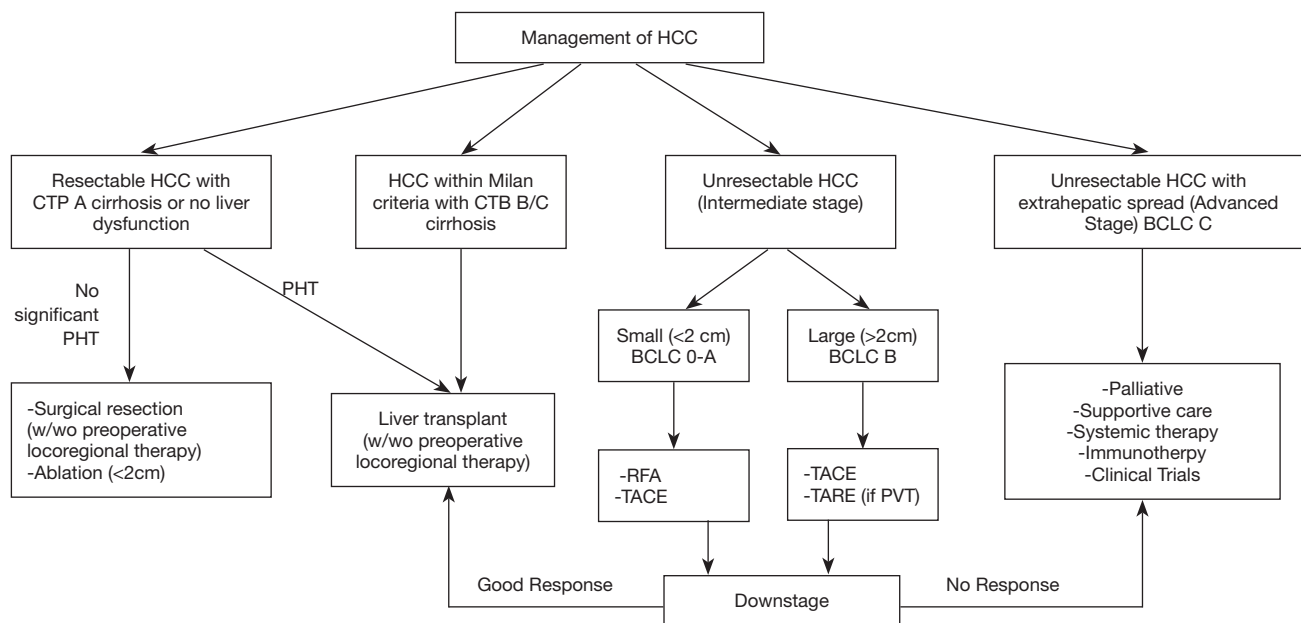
Management of HCC

Resectable HCC with CTP A cirrhosis or no liver dysfunction

HCC within Milan criteria with CTB B/C cirrhosis

Unresectable HCC (Intermediate stage)

Unresectable HCC with extrahepatic spread (Advanced Stage) BCLC C

No significant PHT

PHT

Small (<2 cm) BCLC 0-A

Large (>2cm) BCLC B

-Surgical resection (w/wo preoperative locoregional therapy)
-Ablation (<2cm)

Liver transplant (w/wo preoperative locoregional therapy)

-RFA
-TACE

-TACE
-TARE (if PVT)

-Palliative
-Supportive care
-Systemic therapy
-Immunotherpy
-Clinical Trials

Good Response

Downstage

No Response